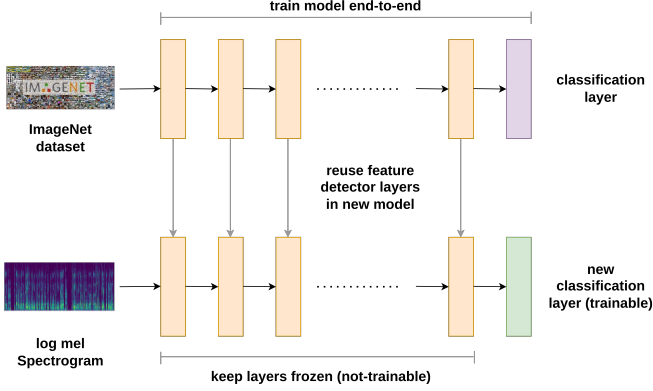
train model end-to-end

IMAGENET

ImageNet dataset

classification layer

reuse feature detector layers in new model

log mel Spectrogram

new classification layer (trainable)

keep layers frozen (not-trainable)